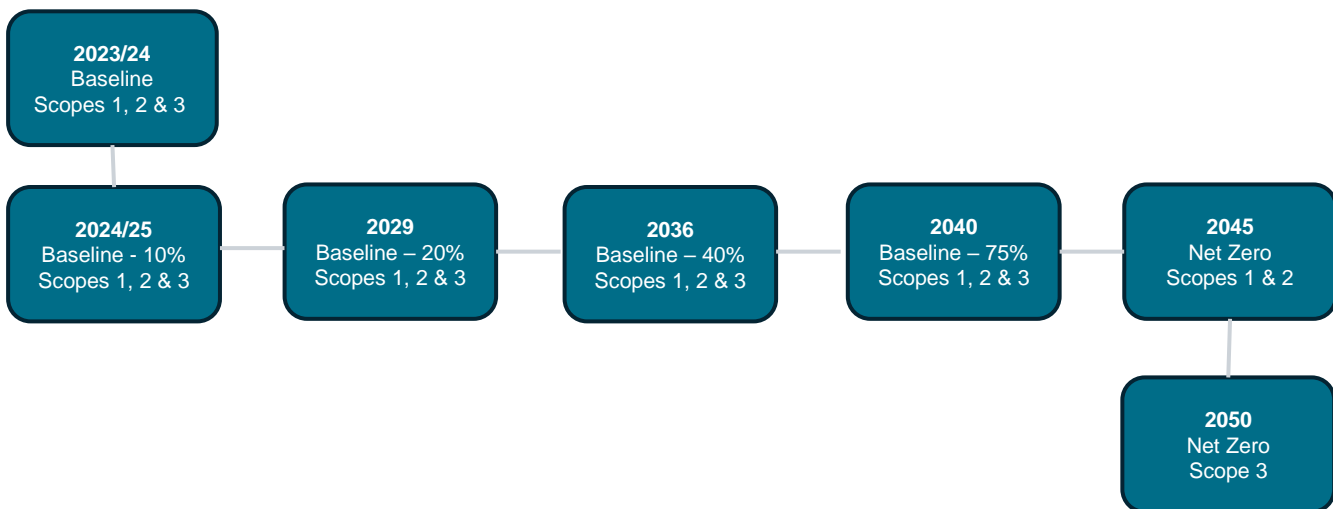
2023/24
Baseline
Scopes 1, 2 & 3

2024/25
Baseline - 10%
Scopes 1, 2 & 3

2029
Baseline – 20%
Scopes 1, 2 & 3

2036
Baseline – 40%
Scopes 1, 2 & 3

2040
Baseline – 75%
Scopes 1, 2 & 3

2045
Net Zero
Scopes 1 & 2

2050
Net Zero
Scope 3